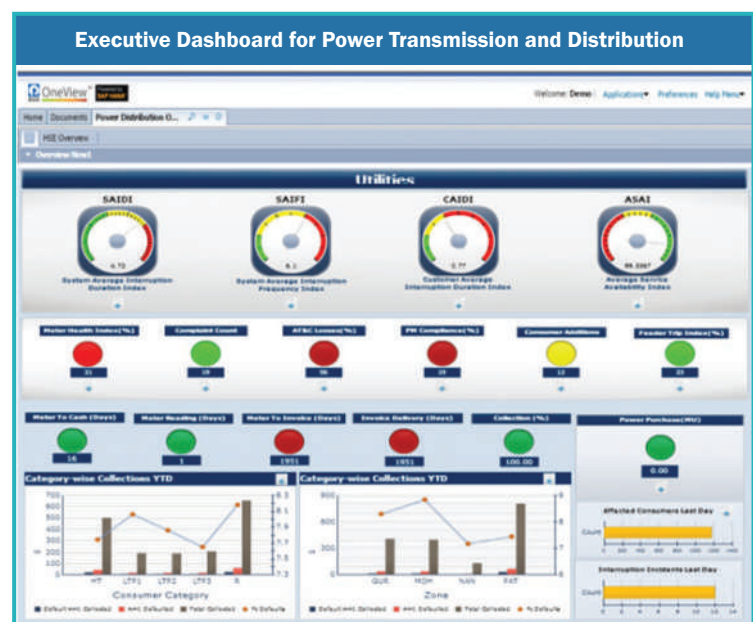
Executive Dashboard for Power Transmission and Distribution

OneView

Welcome: Demo | Applications▾ | Preferences | Help Menu▾

Home | Documents | Power Distribution O...

HSE Overview

Overview New1

Utilities

SAIDI

0.72

System Average Interruption Duration Index

SAIFI

0.2

System Average Interruption Frequency Index

CAIDI

2.77

Customer Average Interruption Duration Index

ASAI

99.3367

Average Service Availability Index

Meter Health Index(%)

31

Complaint Count

19

AT&C Losses(%)

96

PM Compliance(%)

19

Consumer Additions

12

Feeder Trip Index(%)

23

Meter To Cash (Days)

16

Meter Reading (Days)

1

Meter To Invoice (Days)

1951

Invoice Delivery (Days)

1951

Collection (%)

100.00

Power Purchase(MU)

0.00

Category-wise Collections YTD

700
600
500
400
300
200
100
0

8.3
8.1
7.9
7.7
7.5
7.3

HT
LTP1
LTP2
LTP3
R

Consumer Category

Default HHC Collected | HHC Defaulted | Total Collected | % Default

Category-wise Collections YTD

800
600
400
200
0

GUR
MOH
NAN
PAT

Zone

Default HHC Collected | HHC Defaulted | Total Collected | % Default

Affected Consumers Last Day

Count

Interruption Incidents Last Day

Count